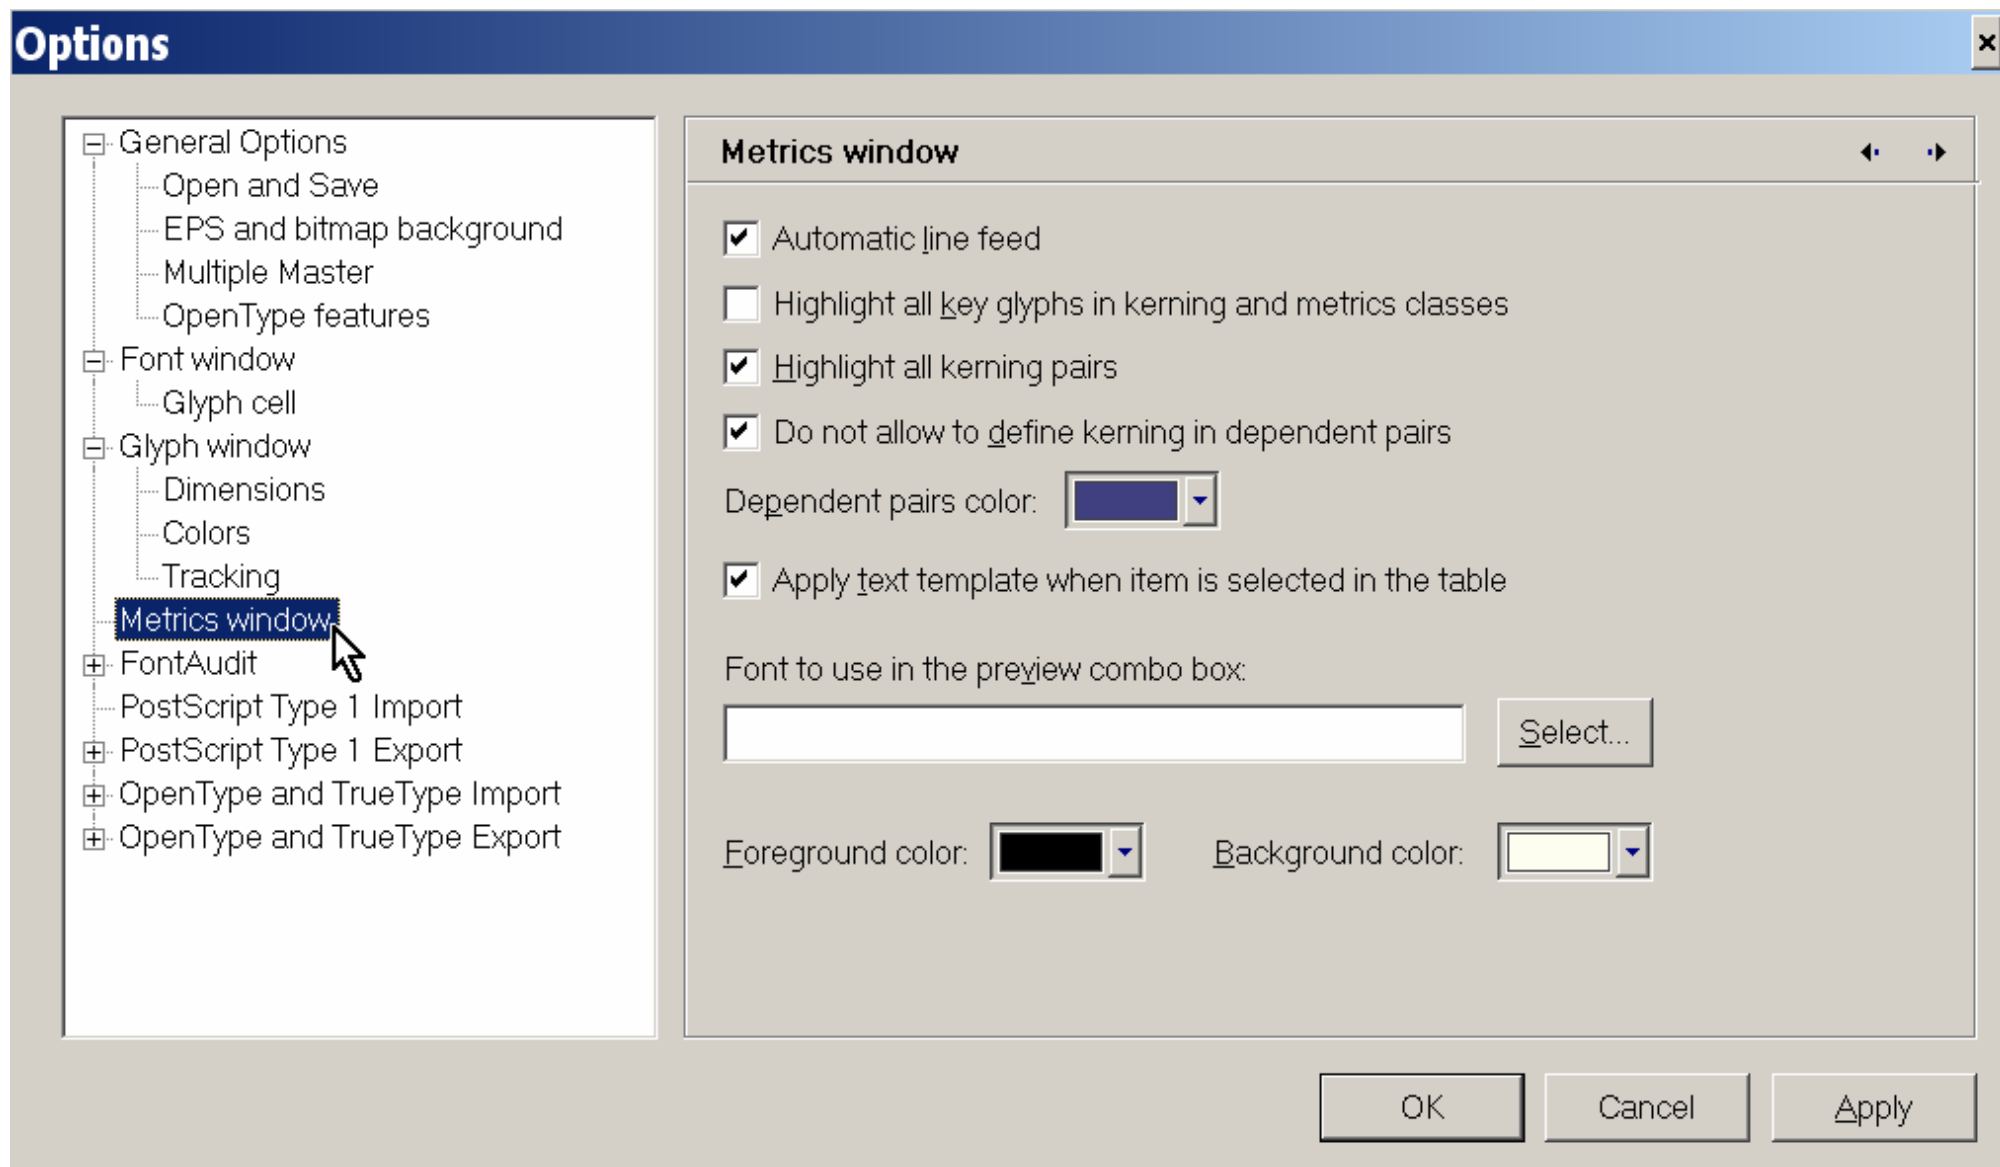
Options

General Options
Open and Save
EPS and bitmap background
Multiple Master
OpenType features
Font window
Glyph cell
Glyph window
Dimensions
Colors
Tracking
Metrics window
FontAudit
PostScript Type 1 Import
PostScript Type 1 Export
OpenType and TrueType Import
OpenType and TrueType Export

Metrics window

Automatic line feed
Highlight all key glyphs in kerning and metrics classes
Highlight all kerning pairs
Do not allow to define kerning in dependent pairs
Dependent pairs color:
Apply text template when item is selected in the table

Font to use in the preview combo box:
Select...

Foreground color:
Background color:

OK
Cancel
Apply